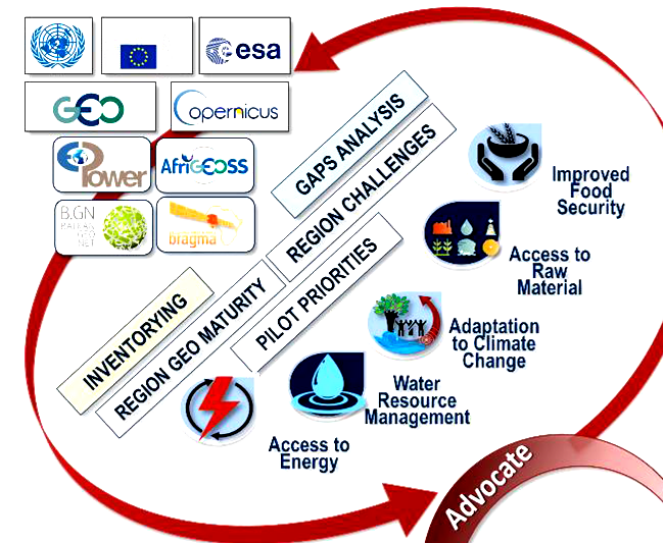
esa

GEO

opernicus

Power

AfriGEOSS

B.GN

bragma

GAPS ANALYSIS

REGION CHALLENGES

INVENTORYING

REGION GEO MATURITY

PILOT PRIORITIES

Improved Food Security

Access to Raw Material

Adaptation to Climate Change

Water Resource Management

Access to Energy

Advocate